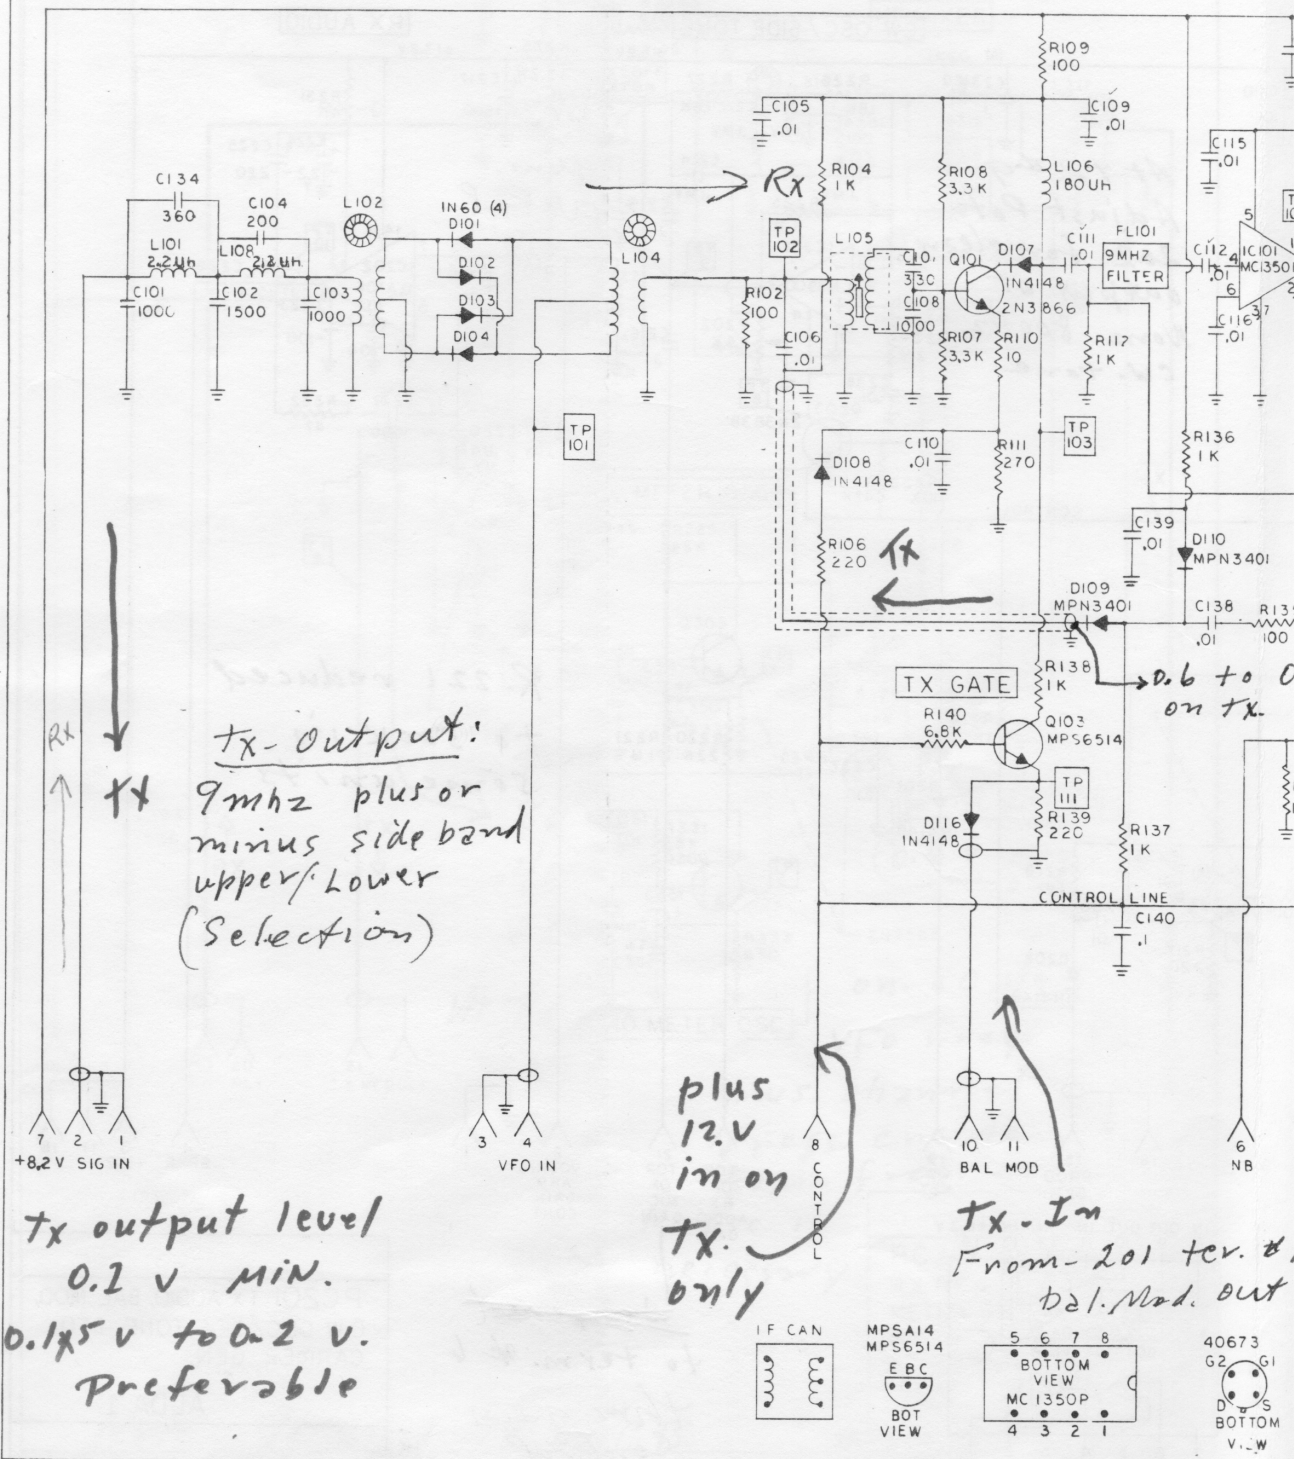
R109
100
C105
.01
C109
.01
C115
.01
C134
360
C104
200
L102
IN60 (4)
D101
R104
1K
R108
3.3K
L106
180UH
Rx
TP
102
L105
L101
2.2Uh
L108
2.2Uh
D102
D103
D104
L104
C10
330
C108
10000
Q101
D107
1N4148
2N3866
C111
.01
FL101
9MHZ
FILTER
C112
.01
IC101
MC1350
C116
.01
C101
1000
C102
1500
C103
1000
R102
100
C106
.01
R107
3.3K
R110
10
R117
1K
TP
101
C110
.01
R111
270
TP
103
R136
1K
D108
1N4148
R106
220
TX
C139
.01
D110
MPN3401
D109
MPN3401
C138
.01
R139
100
TX GATE
R138
1K
→0.6 to 0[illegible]
on tx.
R140
6.8K
Q103
MPS6514
TP
111
R139
220
D116
1N4148
R137
1K
CONTROL LINE
C140
.1
Rx
TX
tx-output:
9mhz plus or minus side band upper/Lower (Selection)
plus 12.V in on tx. only
7
+8.2 V
2
SIG IN
1
3
4
VFO IN
8
CONTROL
10
11
BAL MOD
6
NB
tx output level
0.2 v MIN.
0.1x5 v to 0.2 v.
Preferable
tx - In
From - 201 ter. #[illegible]
bal. Mod. out
IF CAN
MPSA14
MPS6514
E B C
BOT
VIEW
5 6 7 8
BOTTOM
VIEW
MC 1350P
4 3 2 1
40673
G2 G1
D S
BOTTOM
VIEW